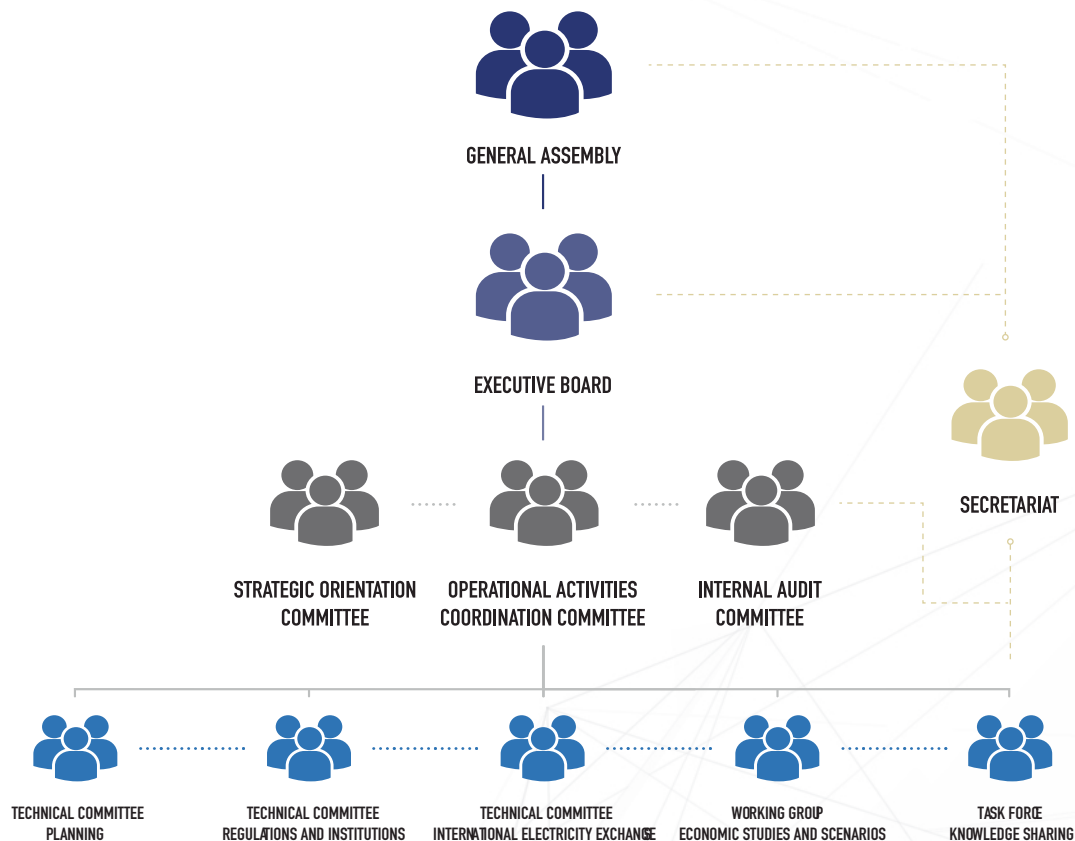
GENERAL ASSEMBLY

EXECUTIVE BOARD

SECRETARIAT

STRATEGIC ORIENTATION COMMITTEE

OPERATIONAL ACTIVITIES COORDINATION COMMITTEE

INTERNAL AUDIT COMMITTEE

TECHNICAL COMMITTEE PLANNING

TECHNICAL COMMITTEE REGULATIONS AND INSTITUTIONS

TECHNICAL COMMITTEE INTERNATIONAL ELECTRICITY EXCHANGE

WORKING GROUP ECONOMIC STUDIES AND SCENARIOS

TASK FORCE KNOWLEDGE SHARING